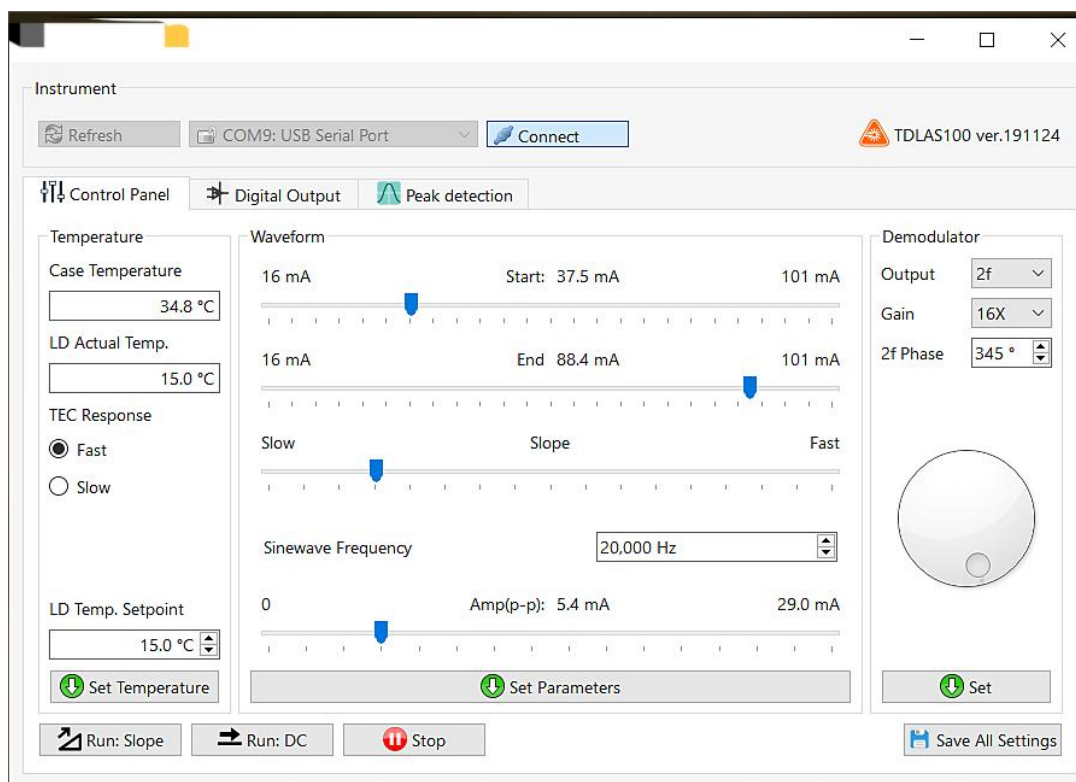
Instrument

Refresh

COM9: USB Serial Port

Connect

TDLAS100 ver.191124

Control Panel

Digital Output

Peak detection

Temperature

Case Temperature

34.8 °C

LD Actual Temp.

15.0 °C

TEC Response

Fast

Slow

LD Temp. Setpoint

15.0 °C

Set Temperature

Waveform

16 mA Start: 37.5 mA 101 mA

16 mA End 88.4 mA 101 mA

Slow Slope Fast

Sinewave Frequency 20,000 Hz

0 Amp(p-p): 5.4 mA 29.0 mA

Set Parameters

Demodulator

Output 2f

Gain 16X

2f Phase 345 °

Set

Run: Slope

Run: DC

Stop

Save All Settings